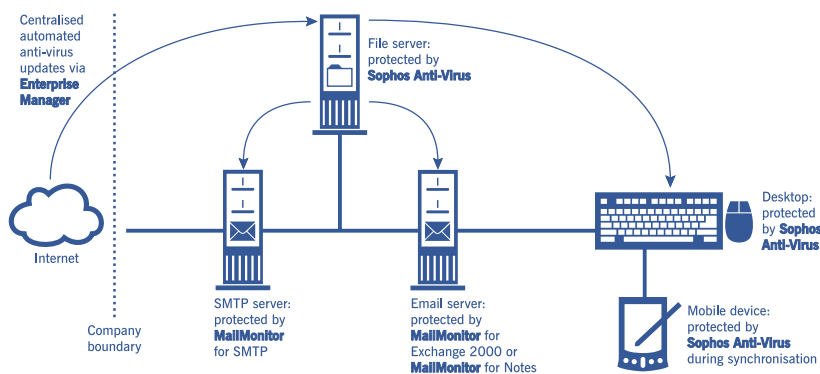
Centralised automated anti-virus updates via **Enterprise Manager**

File server: protected by **Sophos Anti-Virus**

Internet

Company boundary

SMTP server: protected by **MailMonitor** for SMTP

Email server: protected by **MailMonitor** for Exchange 2000 or **MailMonitor** for Notes

Desktop: protected by **Sophos Anti-Virus**

Mobile device: protected by **Sophos Anti-Virus** during synchronisation